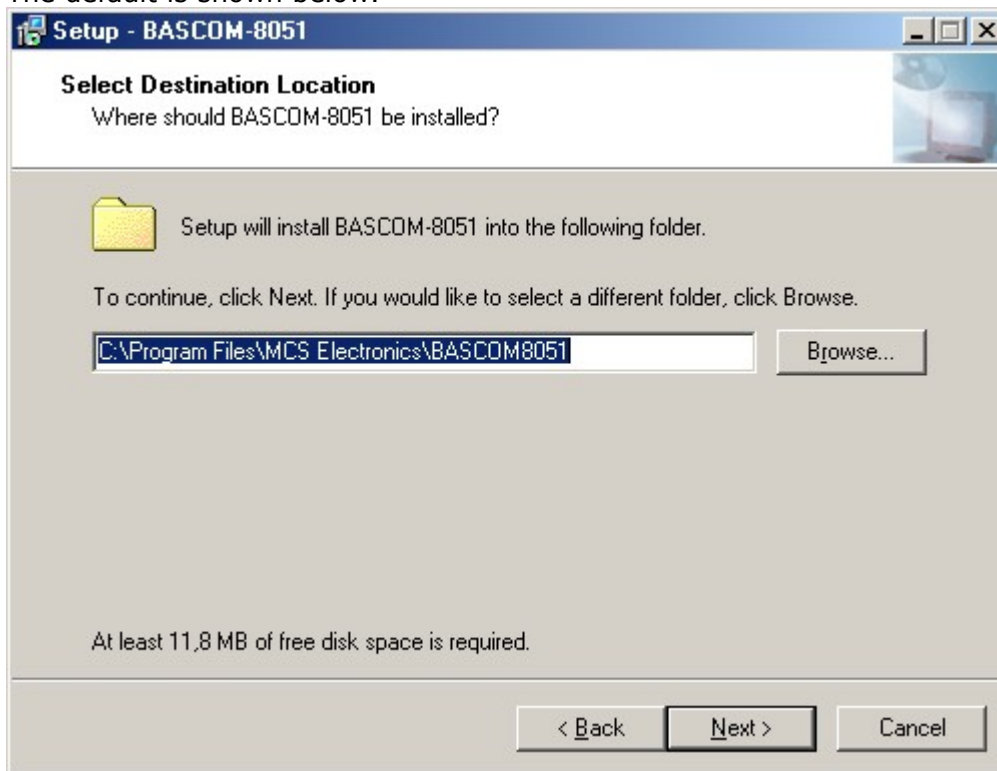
The default is shown below.

Setup - BASCOM-8051

Select Destination Location
Where should BASCOM-8051 be installed?

Setup will install BASCOM-8051 into the following folder.

To continue, click Next. If you would like to select a different folder, click Browse.

C:\Program Files\MCS Electronics\BASCOM8051

Browse...

At least 11,8 MB of free disk space is required.

< Back
Next >
Cancel